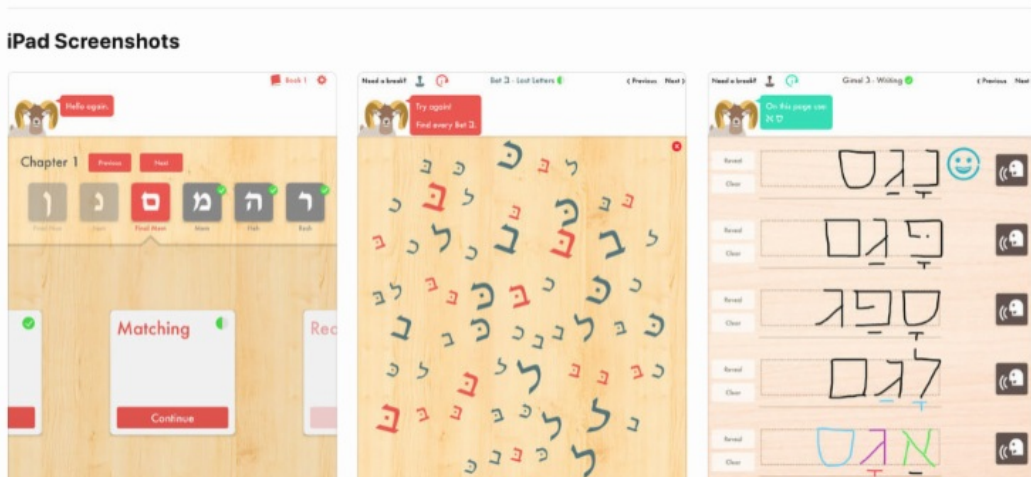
iPad Screenshots

Book 1

Hello again.

Chapter 1 Previous Next

ן נ ם מ ה ר

Final Nun Nun Final Mem Mem Heh Resh

Matching

Continue

Rea

Need a break? Bet ב - Lost Letters Previous Next

Try again!
Find every Bet ב.

Need a break? Gimel ג - Writing Previous Next

On this page use:
א ס

Reveal Clear

Reveal Clear

Reveal Clear

Reveal Clear

Reveal Clear